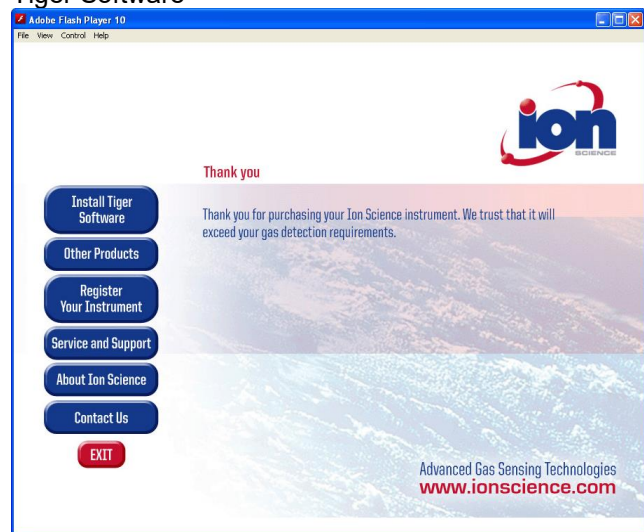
Tiger Software

Adobe Flash Player 10

File View Control Help

ion SCIENCE

Thank you

Install Tiger Software

Other Products

Register Your Instrument

Service and Support

About Ion Science

Contact Us

EXIT

Thank you for purchasing your Ion Science instrument. We trust that it will exceed your gas detection requirements.

Advanced Gas Sensing Technologies
www.ionscience.com